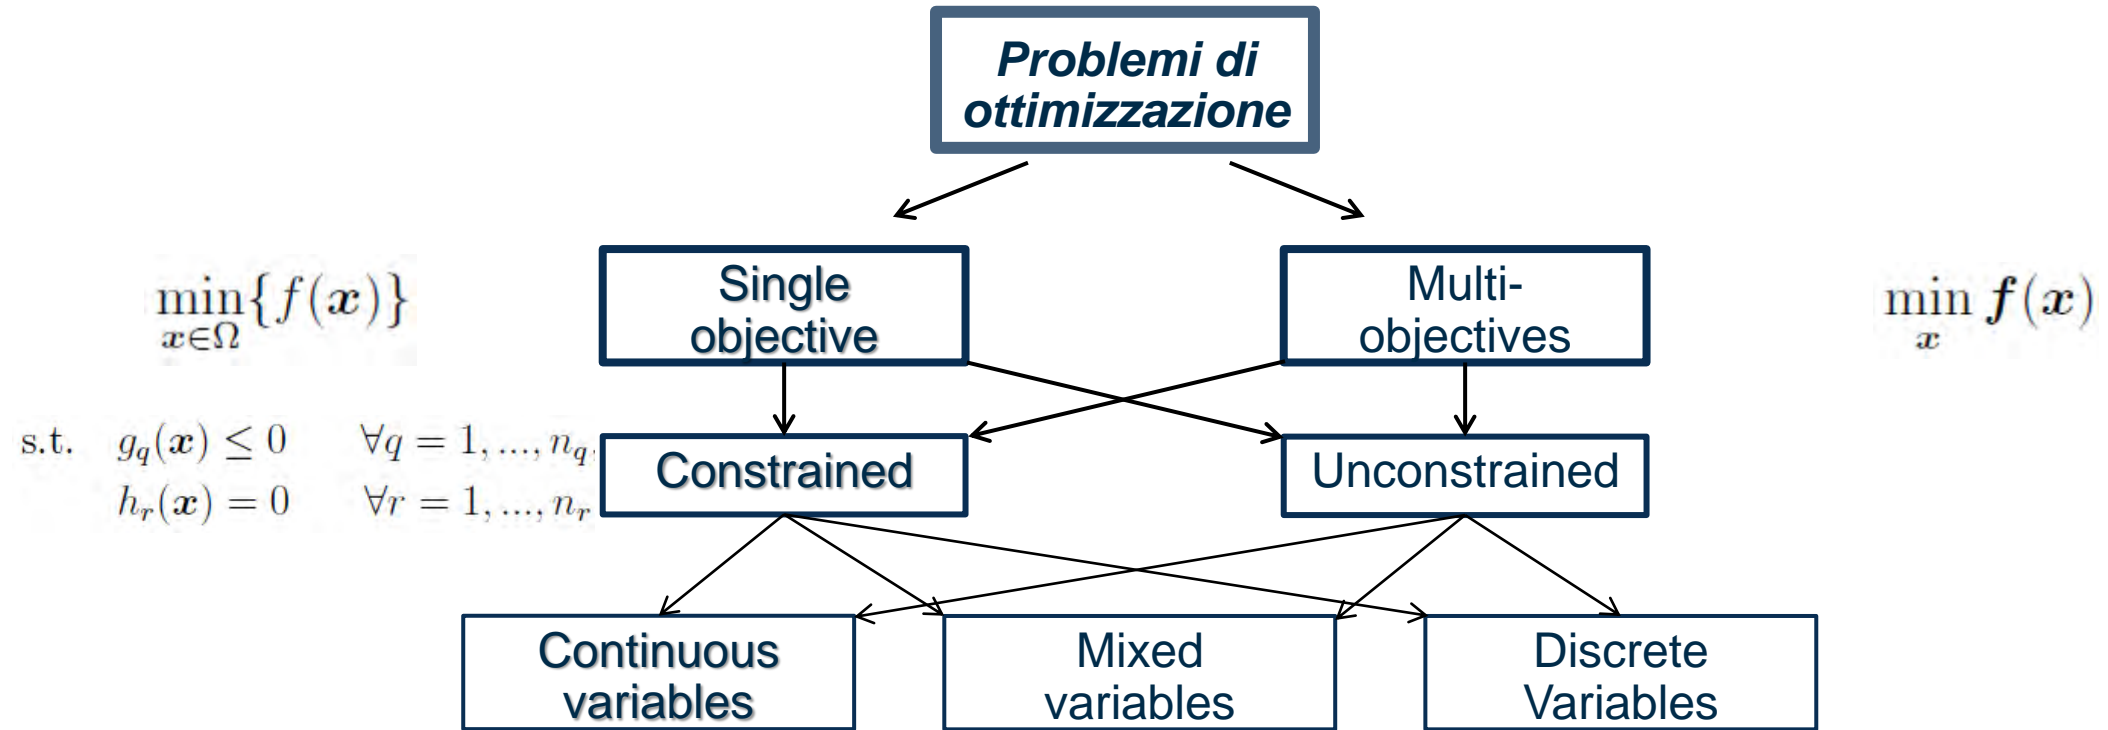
Problemi di ottimizzazione

$\min_{x \in \Omega}\{f(x)\}$

Single objective

Multi-objectives

$\min_{x} f(x)$

s.t. $g_q(x) \leq 0 \quad \forall q = 1, ..., n_q$
$h_r(x) = 0 \quad \forall r = 1, ..., n_r$

Constrained

Unconstrained

Continuous variables

Mixed variables

Discrete Variables